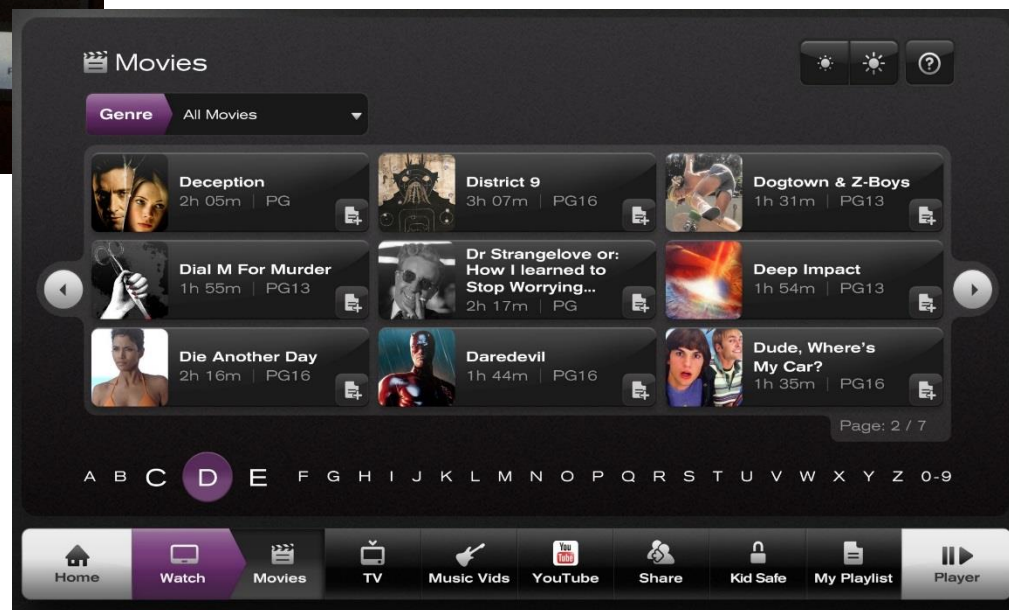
Movies

Genre All Movies

Deception
2h 05m | PG

District 9
3h 07m | PG16

Dogtown & Z-Boys
1h 31m | PG13

Dial M For Murder
1h 55m | PG13

Dr Strangelove or: How I learned to Stop Worrying...
2h 17m | PG

Deep Impact
1h 54m | PG13

Die Another Day
2h 16m | PG16

Daredevil
1h 44m | PG16

Dude, Where's My Car?
1h 35m | PG16

Page: 2 / 7

A B C D E F G H I J K L M N O P Q R S T U V W X Y Z 0-9

Home Watch Movies TV Music Vids You Tube YouTube Share Kid Safe My Playlist Player